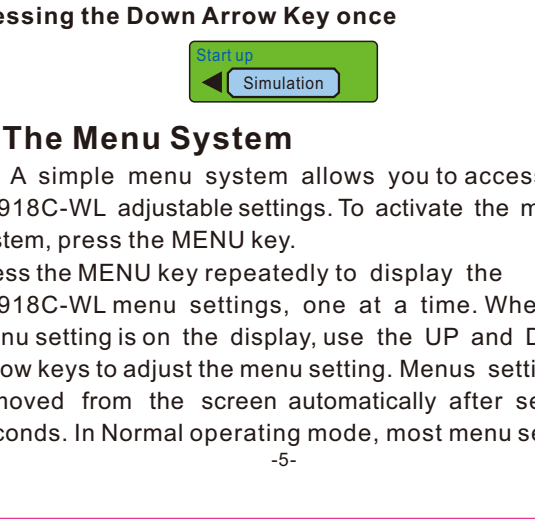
essing the Down Arrow Key once

Start up
Simulation

The Menu System

A simple menu system allows you to access 918C-WL adjustable settings. To activate the m stem, press the MENU key.

ess the MENU key repeatedly to display the 918C-WL menu settings, one at a time. Whe nu setting is on the display, use the UP and D ow keys to adjust the menu setting. Menus setti moved from the screen automatically after se conds. In Normal operating mode, most menu se

-5-